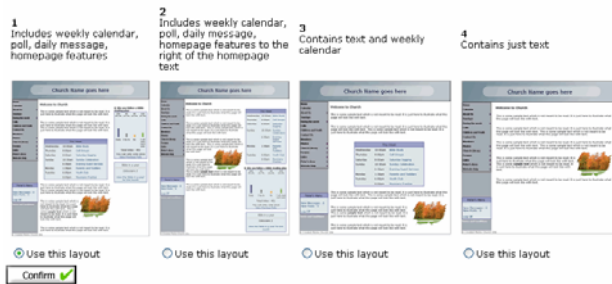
1
Includes weekly calendar, poll, daily message, homepage features

2
Includes weekly calendar, poll, daily message, homepage features to the right of the homepage text

3
Contains text and weekly calendar

4
Contains just text

Church Name goes here

Church Name goes here

Church Name goes here

Church Name goes here

Use this layout

Use this layout

Use this layout

Use this layout

Confirm